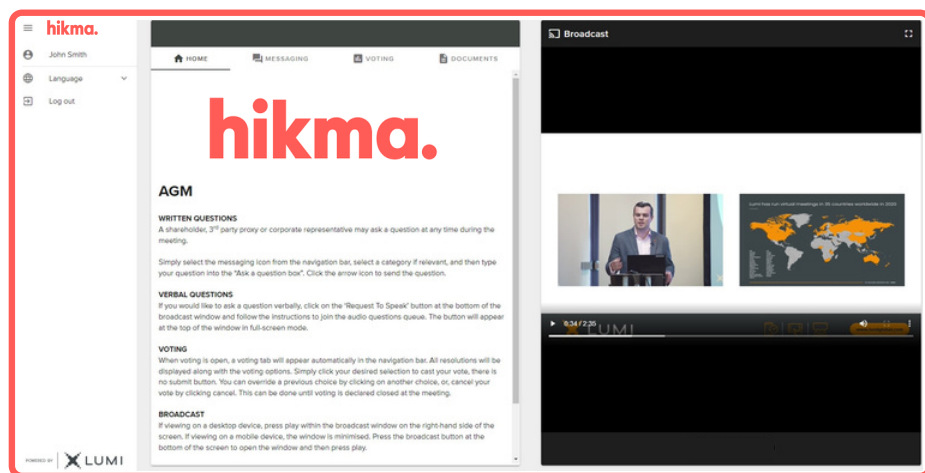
hikma.

John Smith

Language

Log out

POWERED BY LUMI

HOME MESSAGING VOTING DOCUMENTS

hikma.

AGM

WRITTEN QUESTIONS
A shareholder, 3$^{rd}$ party proxy or corporate representative may ask a question at any time during the meeting.

Simply select the messaging icon from the navigation bar, select a category if relevant, and then type your question into the "Ask a question box". Click the arrow icon to send the question.

VERBAL QUESTIONS
If you would like to ask a question verbally, click on the 'Request To Speak' button at the bottom of the broadcast window and follow the instructions to join the audio questions queue. The button will appear at the top of the window in full-screen mode.

VOTING
When voting is open, a voting tab will appear automatically in the navigation bar. All resolutions will be displayed along with the voting options. Simply click your desired selection to cast your vote, there is no submit button. You can override a previous choice by clicking on another choice, or, cancel your vote by clicking cancel. This can be done until voting is declared closed at the meeting.

BROADCAST
If viewing on a desktop device, press play within the broadcast window on the right-hand side of the screen. If viewing on a mobile device, the window is minimised. Press the broadcast button at the bottom of the screen to open the window and then press play.

Broadcast

Lumi has run virtual meetings in 36 countries worldwide in 2020

0:34 / 2:25

LUMI